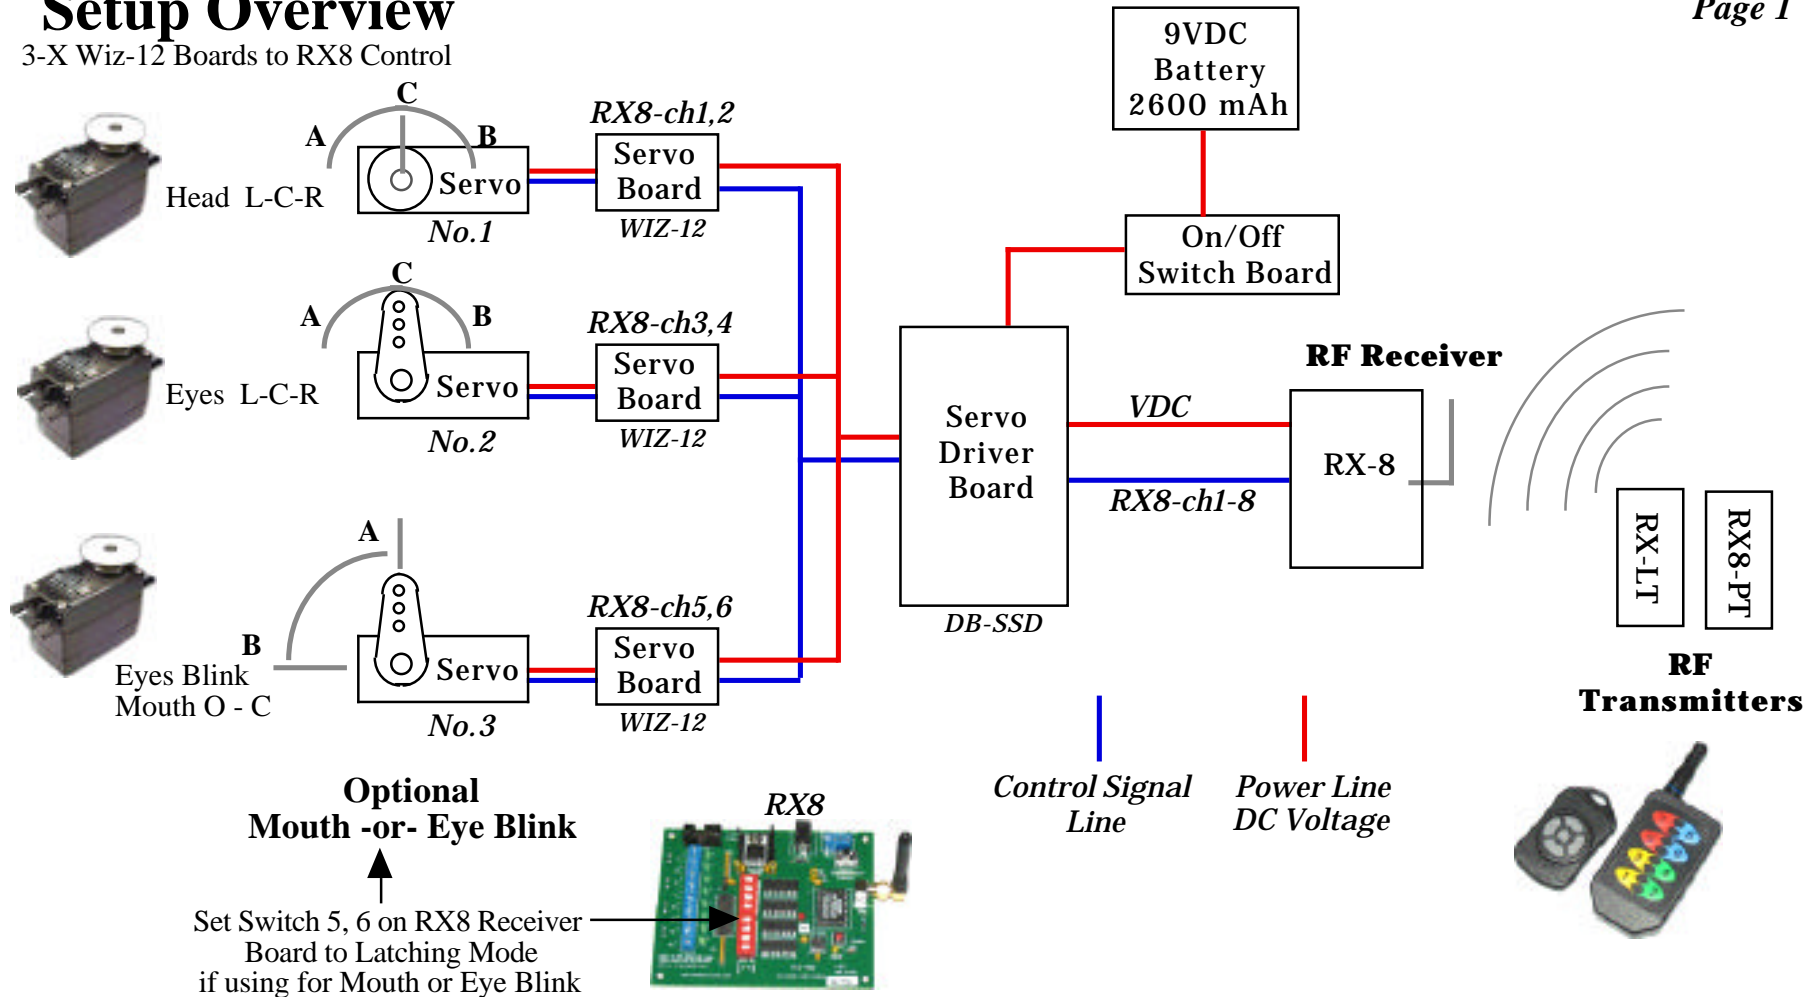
Setup Overview
3-X Wiz-12 Boards to RX8 Control

Page 1

9VDC Battery 2600 mAh

C
A
B
Head L-C-R
Servo
No.1
RX8-ch1,2
Servo Board
WIZ-12

On/Off Switch Board

C
A
B
Eyes L-C-R
Servo
No.2
RX8-ch3,4
Servo Board
WIZ-12

Servo Driver Board
DB-SSD

RF Receiver
VDC
RX-8
RX8-ch1-8

A
B
Eyes Blink
Mouth O - C
Servo
No.3
RX8-ch5,6
Servo Board
WIZ-12

RX-LT
RX8-PT
RF Transmitters

Optional
Mouth -or- Eye Blink

Set Switch 5, 6 on RX8 Receiver Board to Latching Mode if using for Mouth or Eye Blink

RX8

Control Signal Line
Power Line DC Voltage